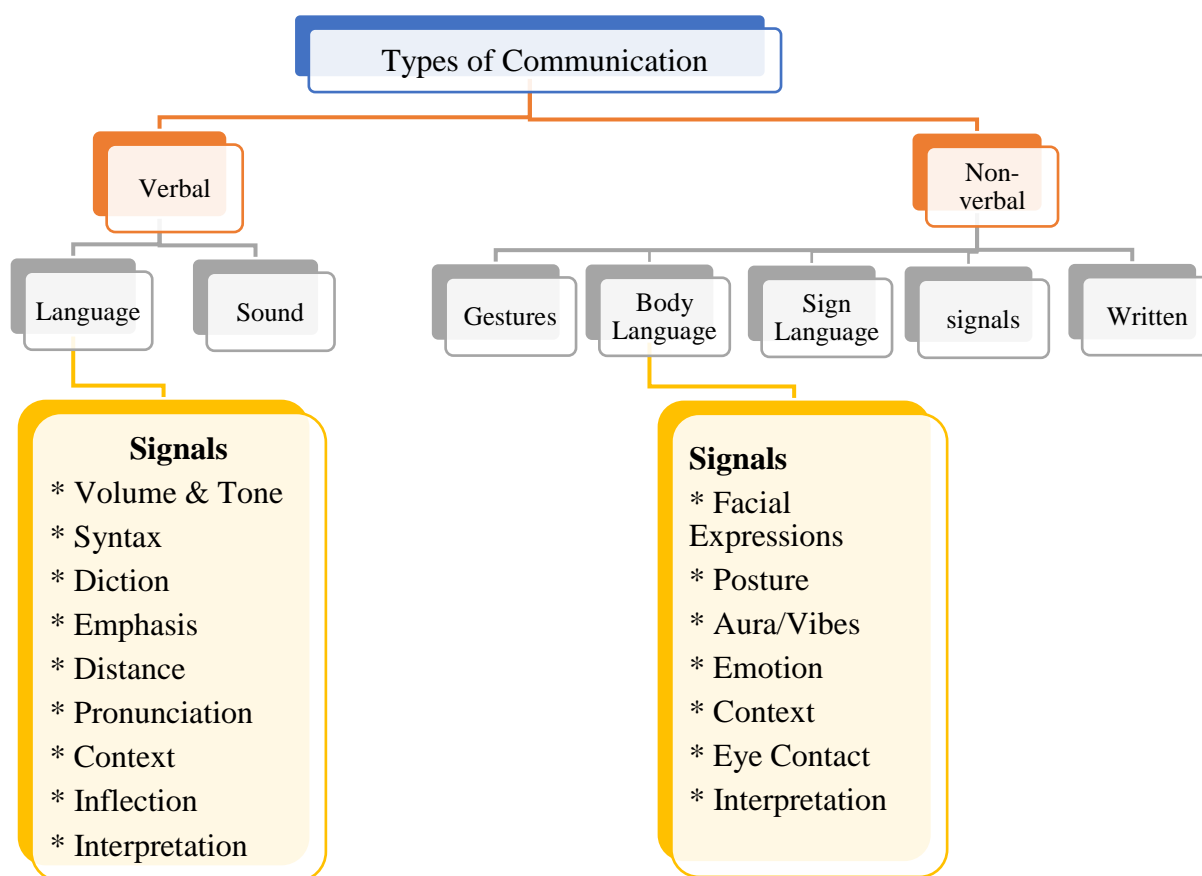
Types of Communication

Verbal

Non-verbal

Language

Sound

Gestures

Body Language

Sign Language

signals

Written

Signals
* Volume & Tone
* Syntax
* Diction
* Emphasis
* Distance
* Pronunciation
* Context
* Inflection
* Interpretation

Signals
* Facial Expressions
* Posture
* Aura/Vibes
* Emotion
* Context
* Eye Contact
* Interpretation